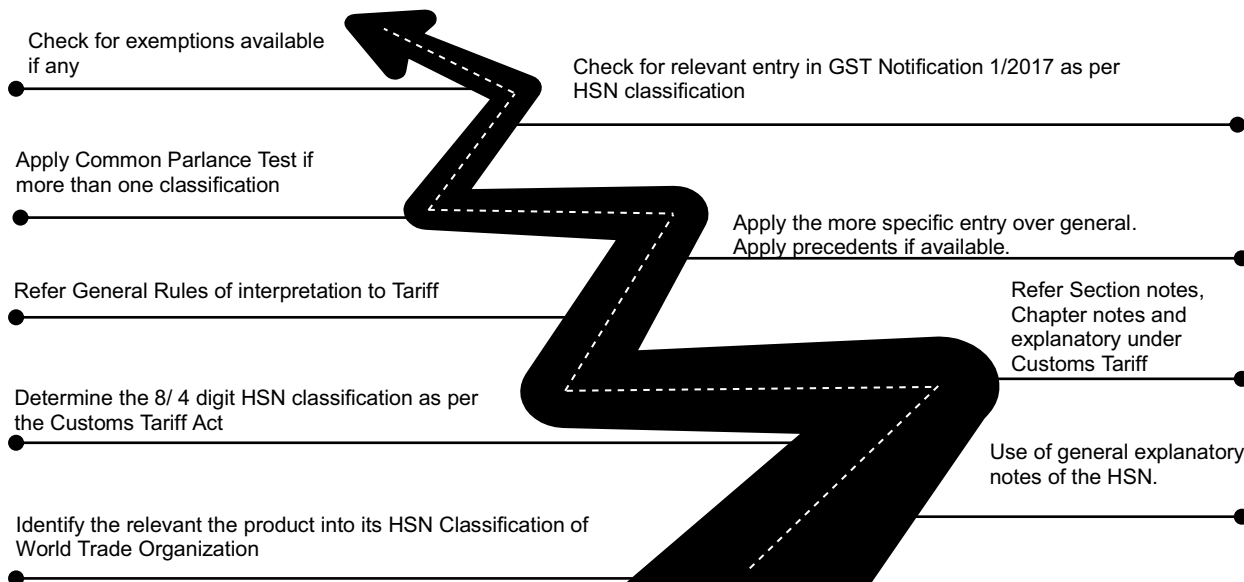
Check for exemptions available if any

Check for relevant entry in GST Notification 1/2017 as per HSN classification

Apply Common Parlance Test if more than one classification

Apply the more specific entry over general. Apply precedents if available.

Refer General Rules of interpretation to Tariff

Refer Section notes, Chapter notes and explanatory under Customs Tariff

Determine the 8/ 4 digit HSN classification as per the Customs Tariff Act

Use of general explanatory notes of the HSN.

Identify the relevant the product into its HSN Classification of World Trade Organization